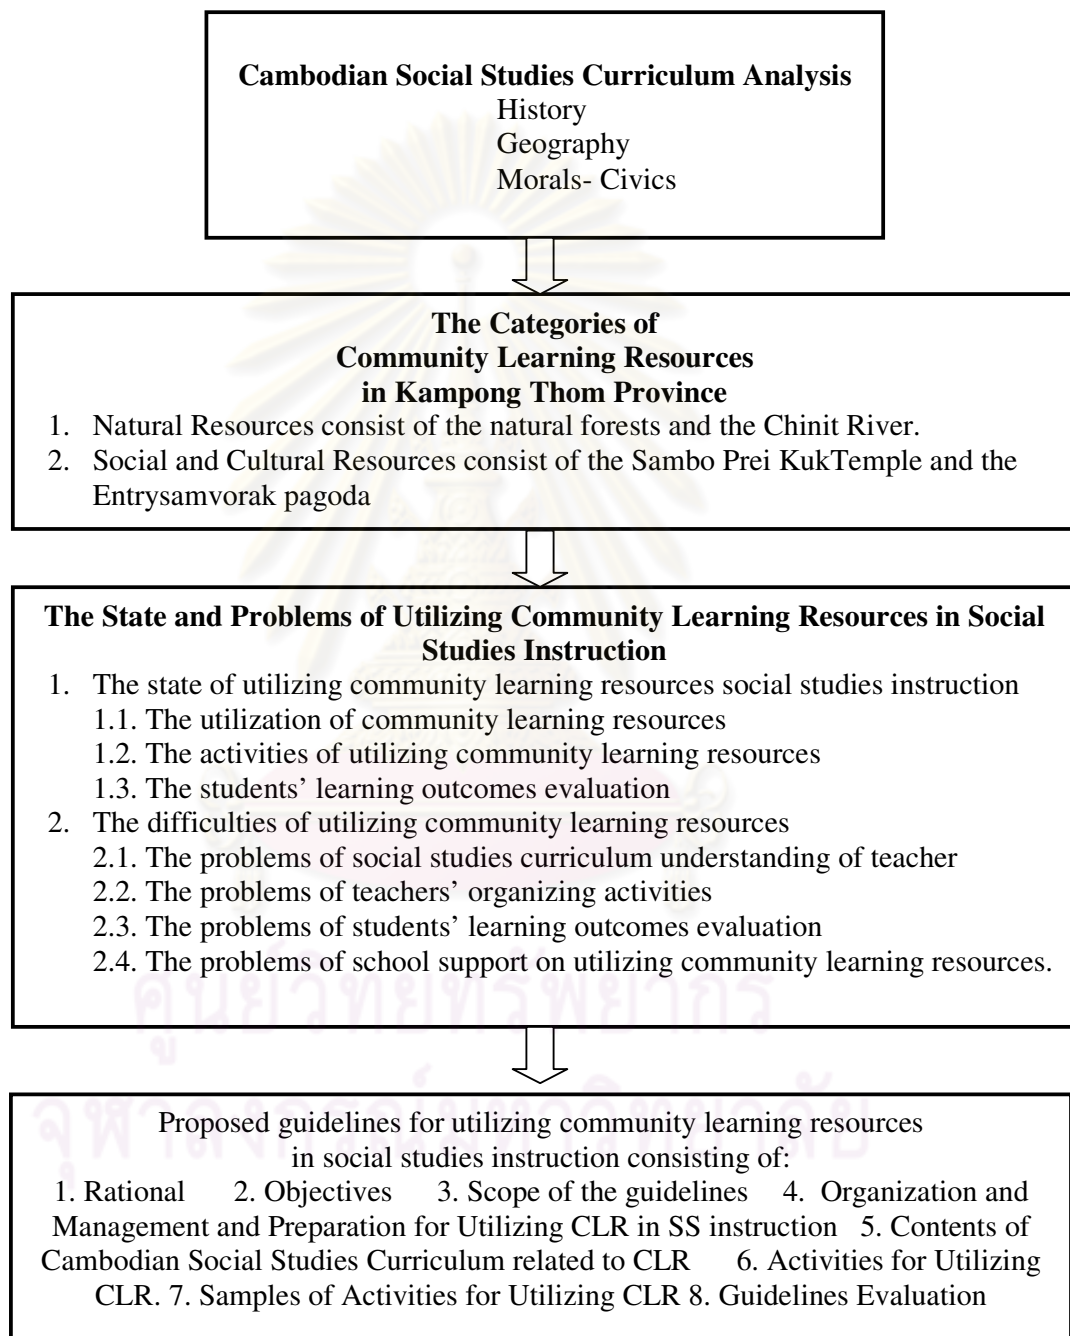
**Cambodian Social Studies Curriculum Analysis**
History
Geography
Morals- Civics

**The Categories of Community Learning Resources in Kampong Thom Province**
1. Natural Resources consist of the natural forests and the Chinit River.
2. Social and Cultural Resources consist of the Sambo Prei KukTemple and the Entrysamvorak pagoda

**The State and Problems of Utilizing Community Learning Resources in Social Studies Instruction**
1. The state of utilizing community learning resources social studies instruction
1.1. The utilization of community learning resources
1.2. The activities of utilizing community learning resources
1.3. The students' learning outcomes evaluation
2. The difficulties of utilizing community learning resources
2.1. The problems of social studies curriculum understanding of teacher
2.2. The problems of teachers' organizing activities
2.3. The problems of students' learning outcomes evaluation
2.4. The problems of school support on utilizing community learning resources.

Proposed guidelines for utilizing community learning resources in social studies instruction consisting of:
1. Rational 2. Objectives 3. Scope of the guidelines 4. Organization and Management and Preparation for Utilizing CLR in SS instruction 5. Contents of Cambodian Social Studies Curriculum related to CLR 6. Activities for Utilizing CLR. 7. Samples of Activities for Utilizing CLR 8. Guidelines Evaluation